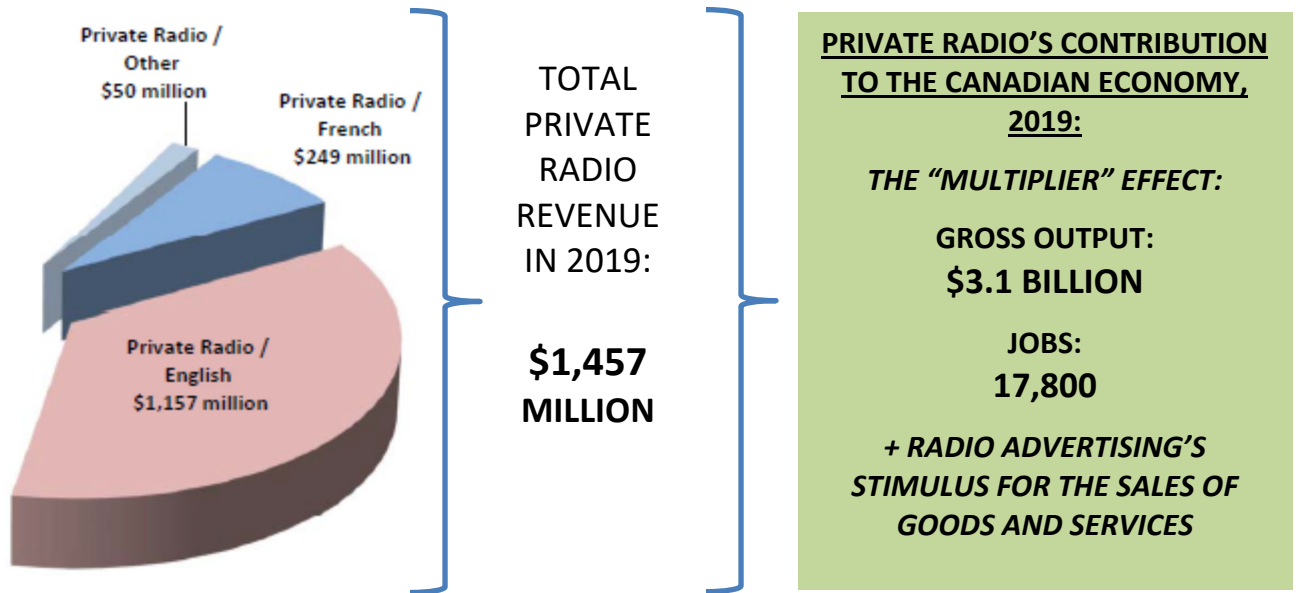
Private Radio / Other $50 million

Private Radio / French $249 million

Private Radio / English $1,157 million

TOTAL PRIVATE RADIO REVENUE IN 2019:

**$1,457 MILLION**

**PRIVATE RADIO'S CONTRIBUTION TO THE CANADIAN ECONOMY, 2019:**

*THE "MULTIPLIER" EFFECT:*

**GROSS OUTPUT:**
**$3.1 BILLION**

**JOBS:**
**17,800**

*+ RADIO ADVERTISING'S STIMULUS FOR THE SALES OF GOODS AND SERVICES*